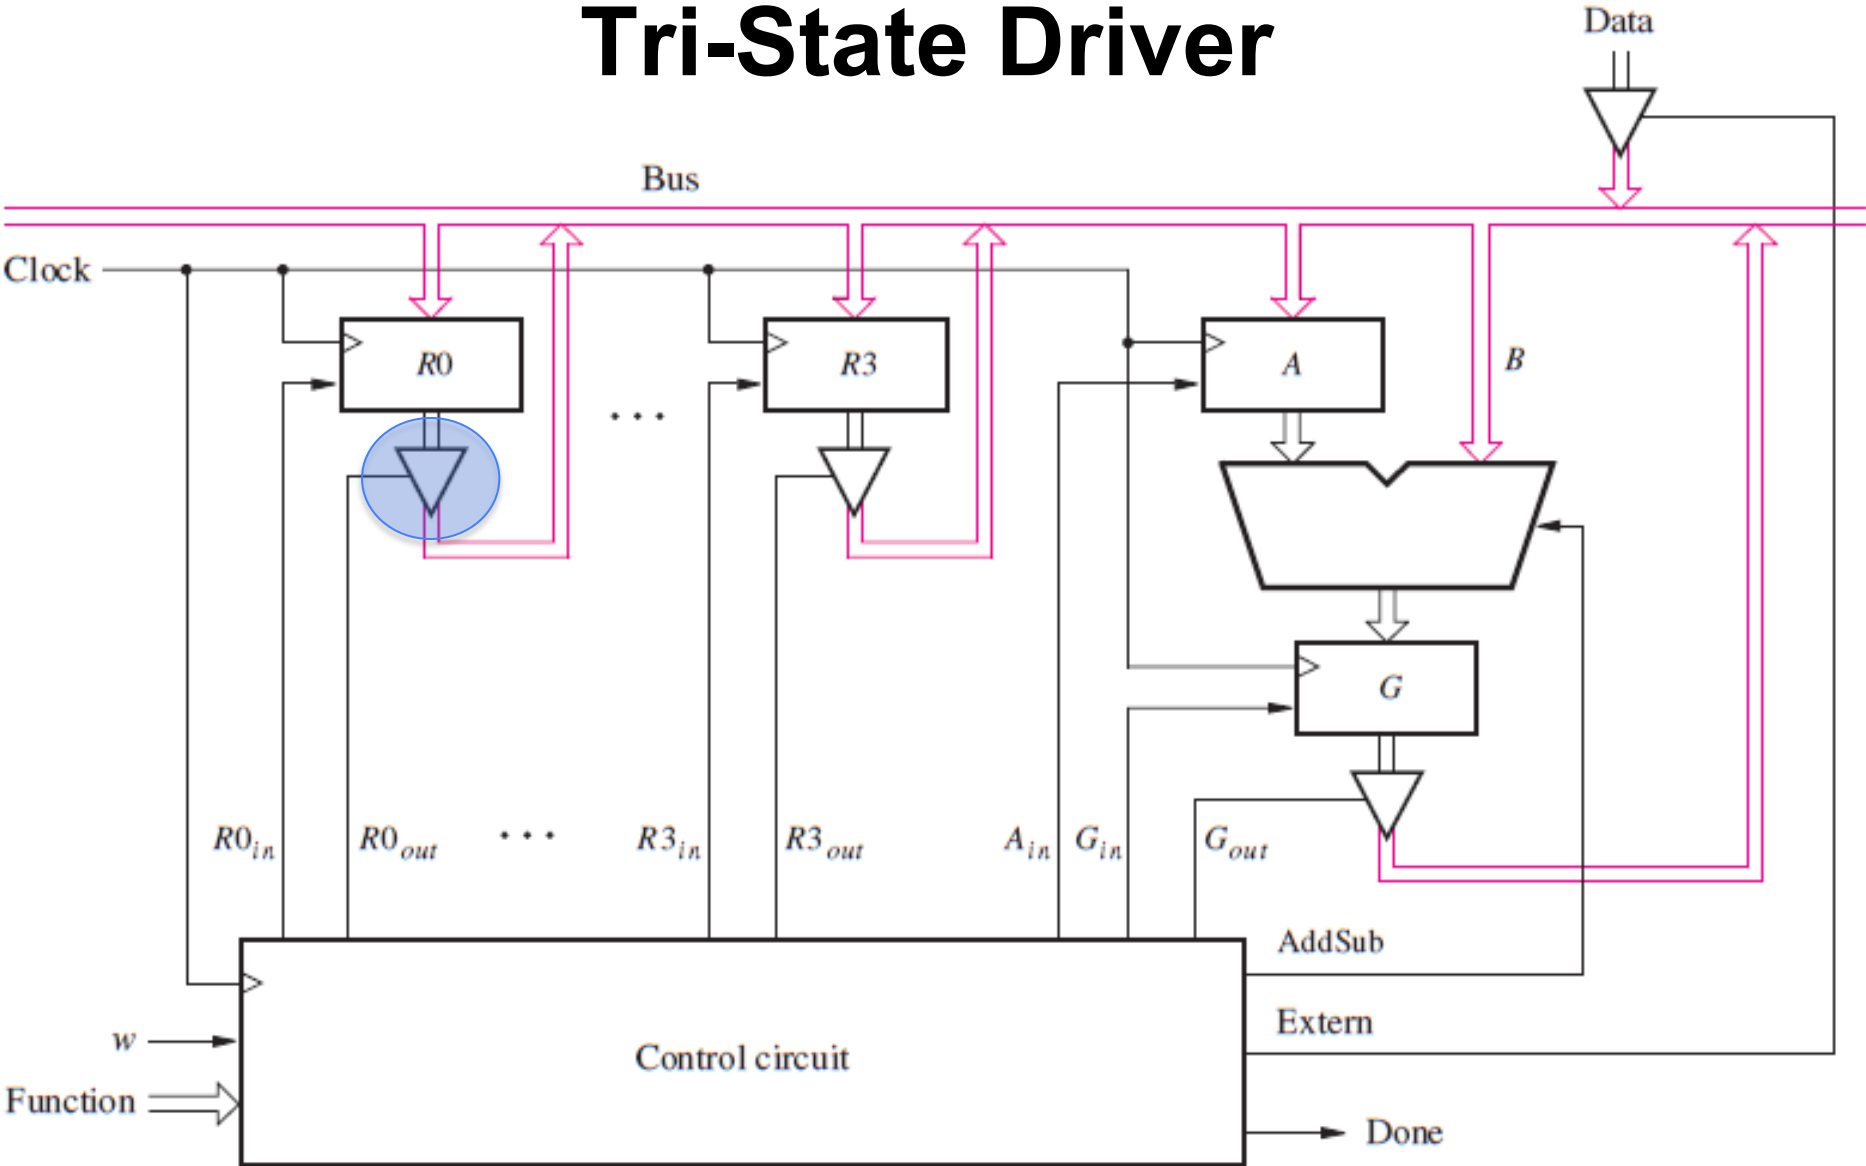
Tri-State Driver

Data

Bus

Clock

$R0$

$R3$

$A$

$B$

. . .

$G$

$R0_{in}$

$R0_{out}$

. . .

$R3_{in}$

$R3_{out}$

$A_{in}$

$G_{in}$

$G_{out}$

AddSub

Extern

$w$

Function

Control circuit

Done